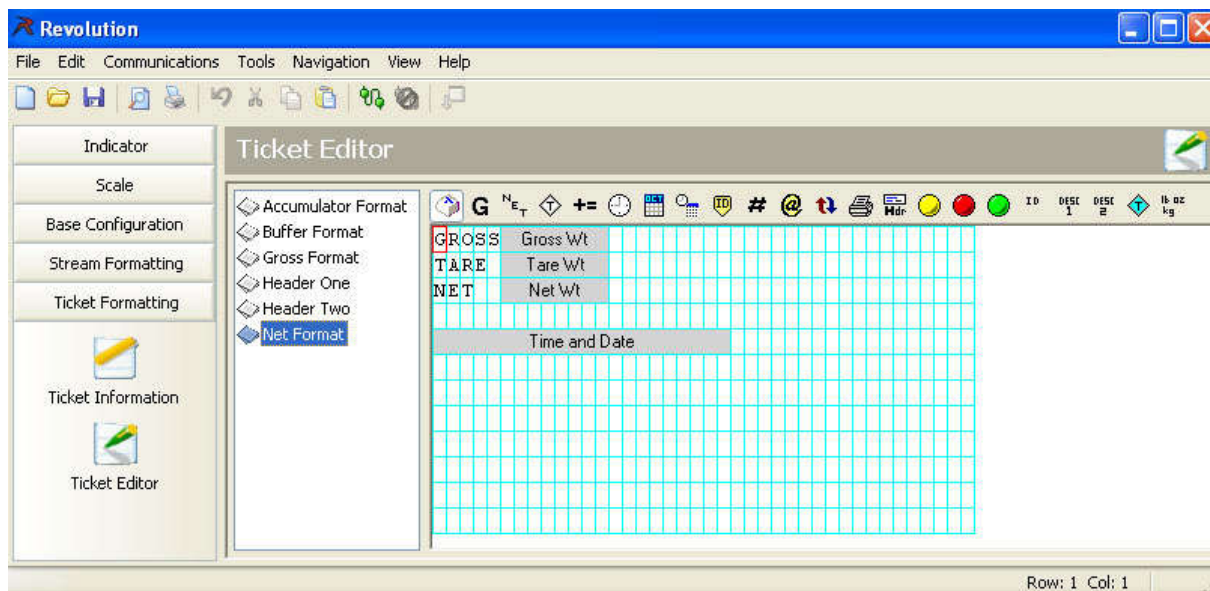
Revolution

File Edit Communications Tools Navigation View Help

Indicator
Scale
Base Configuration
Stream Formatting
Ticket Formatting

Ticket Information

Ticket Editor

Ticket Editor

Accumulator Format
Buffer Format
Gross Format
Header One
Header Two
Net Format

G $^{N}E_{T}$ += Hdr ID DESC 1 DESC 2 lb oz kg

GROSS Gross Wt
TARE Tare Wt
NET Net Wt

Time and Date

Row: 1 Col: 1